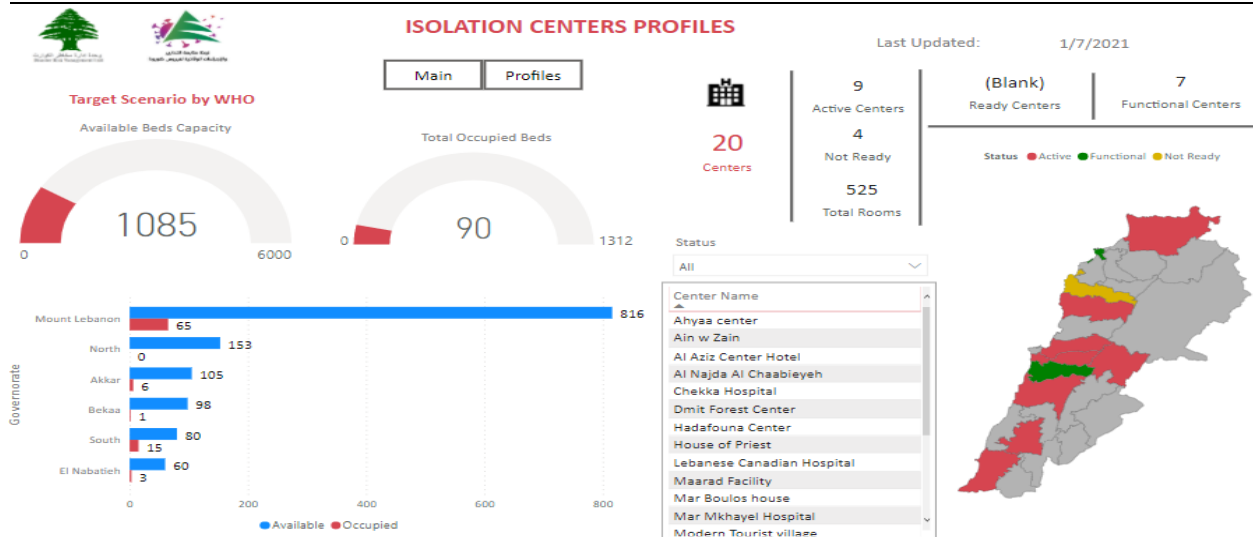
ISOLATION CENTERS PROFILES

Last Updated: 1/7/2021

Main | Profiles

Target Scenario by WHO

Available Beds Capacity

1085

0 6000

Total Occupied Beds

90

0 1312

20
Centers

9
Active Centers

4
Not Ready

525
Total Rooms

(Blank)
Ready Centers

7
Functional Centers

Status ● Active ● Functional ● Not Ready

Status
All

Center Name
Ahyaa center
Ain w Zain
Al Aziz Center Hotel
Al Najda Al Chaabieyeh
Chekka Hospital
Dmit Forest Center
Hadafouna Center
House of Priest
Lebanese Canadian Hospital
Maarad Facility
Mar Boulos house
Mar Mkhayel Hospital
Modern Tourist village

Governorate

Mount Lebanon 816 65
North 153 0
Akkar 105 6
Bekaa 98 1
South 80 15
El Nabatieh 60 3

0 200 400 600 800

● Available ● Occupied